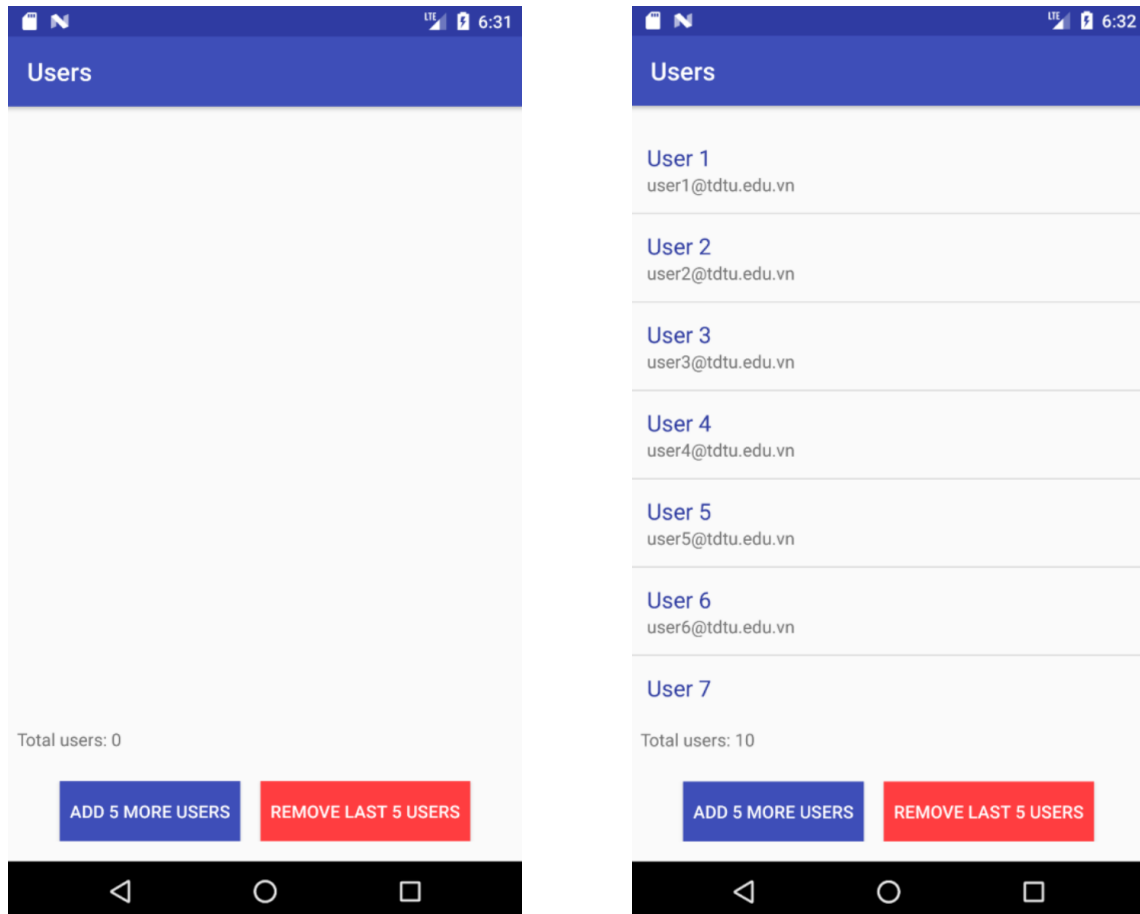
LTE 6:31

Users

Total users: 0

ADD 5 MORE USERS

REMOVE LAST 5 USERS

LTE 6:32

Users

User 1
user1@tdtu.edu.vn

User 2
user2@tdtu.edu.vn

User 3
user3@tdtu.edu.vn

User 4
user4@tdtu.edu.vn

User 5
user5@tdtu.edu.vn

User 6
user6@tdtu.edu.vn

User 7

Total users: 10

ADD 5 MORE USERS

REMOVE LAST 5 USERS